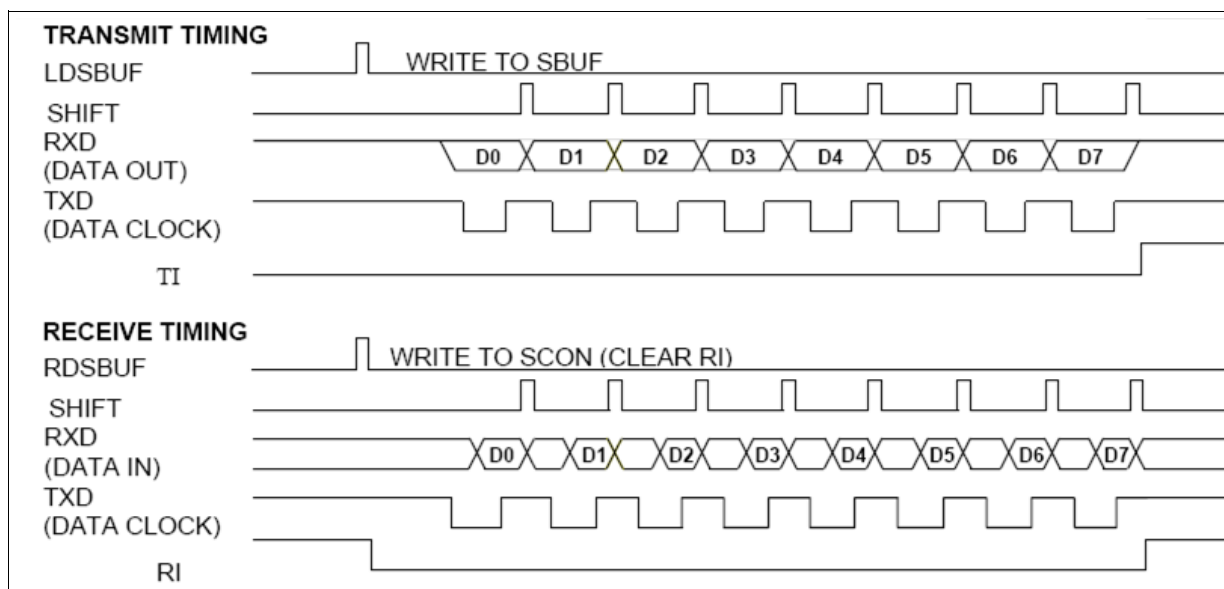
TRANSMIT TIMING
LDSBUF
WRITE TO SBUF
SHIFT
RXD (DATA OUT)
D0 D1 D2 D3 D4 D5 D6 D7
TXD (DATA CLOCK)
TI

RECEIVE TIMING
RDSBUF
WRITE TO SCON (CLEAR RI)
SHIFT
RXD (DATA IN)
D0 D1 D2 D3 D4 D5 D6 D7
TXD (DATA CLOCK)
RI